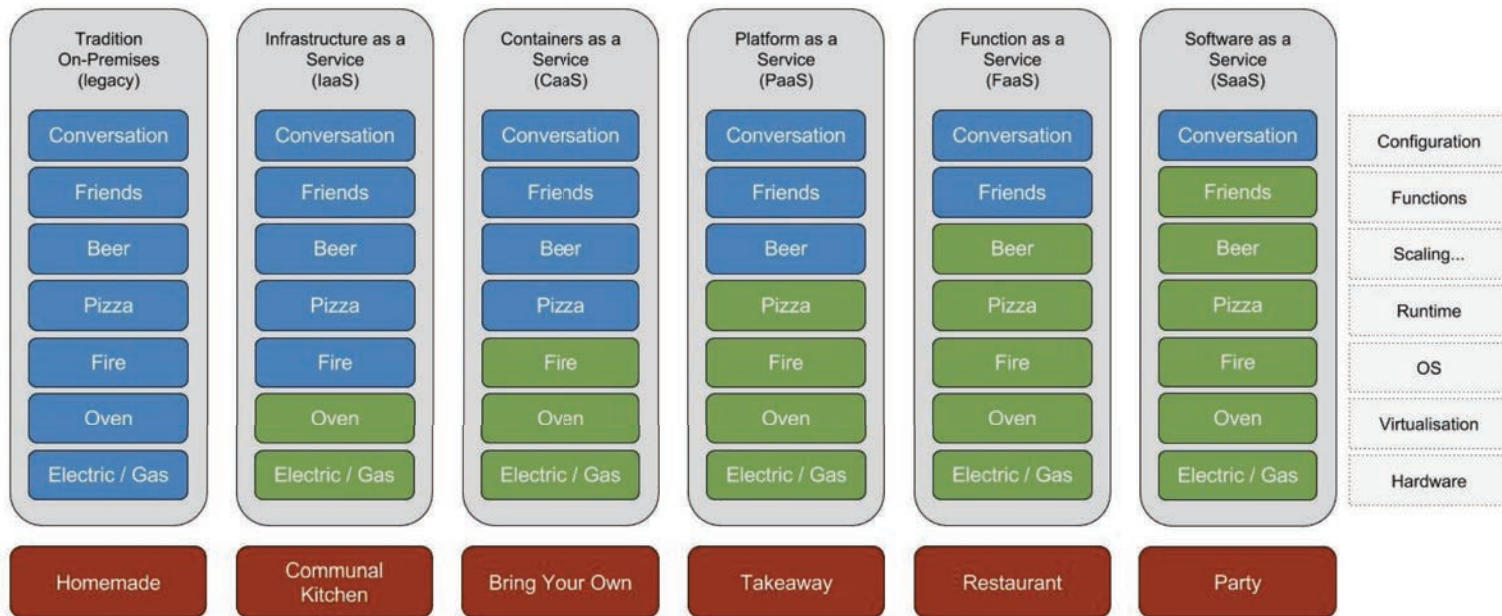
Tradition On-Premises (legacy)

Conversation
Friends
Beer
Pizza
Fire
Oven
Electric / Gas

Infrastructure as a Service (IaaS)

Conversation
Friends
Beer
Pizza
Fire
Oven
Electric / Gas

Containers as a Service (CaaS)

Conversation
Friends
Beer
Pizza
Fire
Oven
Electric / Gas

Platform as a Service (PaaS)

Conversation
Friends
Beer
Pizza
Fire
Oven
Electric / Gas

Function as a Service (FaaS)

Conversation
Friends
Beer
Pizza
Fire
Oven
Electric / Gas

Software as a Service (SaaS)

Conversation
Friends
Beer
Pizza
Fire
Oven
Electric / Gas

Configuration
Functions
Scaling...
Runtime
OS
Virtualisation
Hardware

Homemade
Communal Kitchen
Bring Your Own
Takeaway
Restaurant
Party